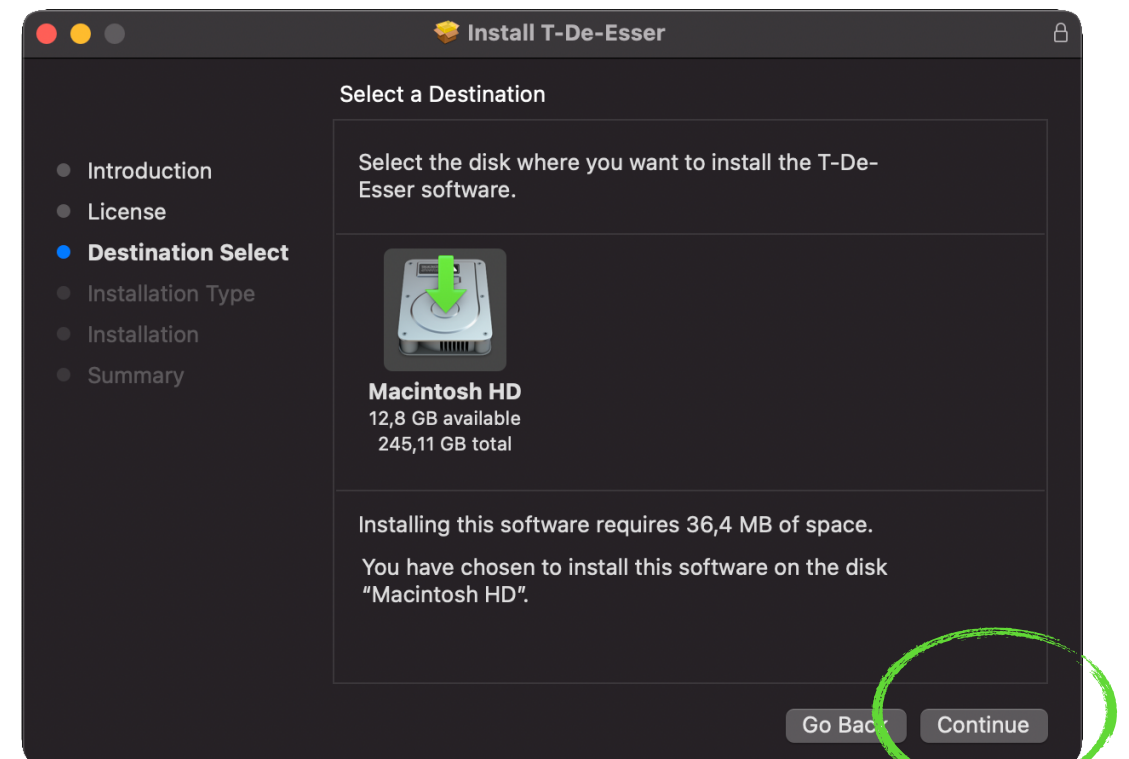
Install T-De-Esser

Select a Destination

Introduction
License
Destination Select
Installation Type
Installation
Summary

Select the disk where you want to install the T-De-Esser software.

Macintosh HD
12,8 GB available
245,11 GB total

Installing this software requires 36,4 MB of space.

You have chosen to install this software on the disk "Macintosh HD".

Go Back
Continue